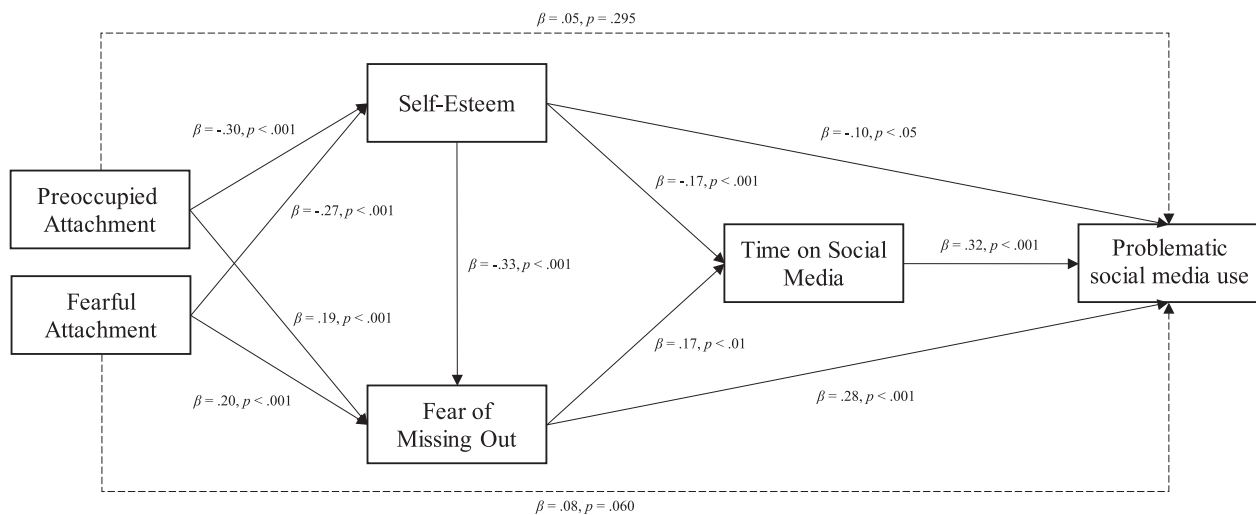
$\beta$ = .05, $p$ = .295

Self-Esteem

$\beta$ = -.30, $p$ < .001

$\beta$ = -.10, $p$ < .05

Preoccupied Attachment

$\beta$ = -.27, $p$ < .001

$\beta$ = -.17, $p$ < .001

Time on Social Media

$\beta$ = .32, $p$ < .001

Problematic social media use

$\beta$ = -.33, $p$ < .001

Fearful Attachment

$\beta$ = .19, $p$ < .001

$\beta$ = .17, $p$ < .01

$\beta$ = .20, $p$ < .001

Fear of Missing Out

$\beta$ = .28, $p$ < .001

$\beta$ = .08, $p$ = .060